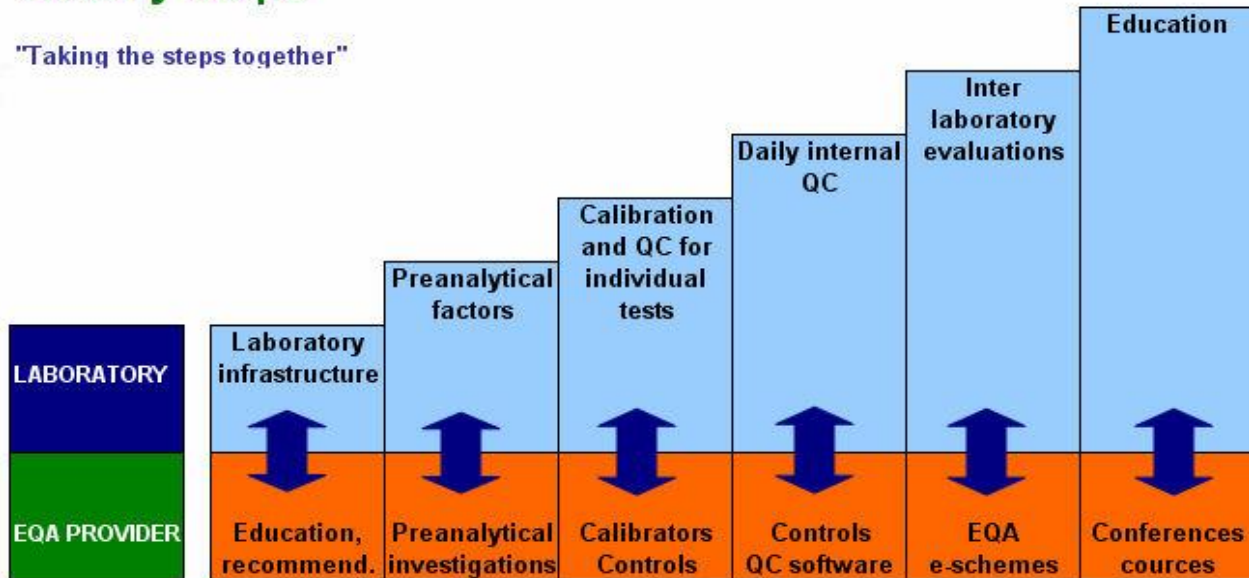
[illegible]

"Taking the steps together"

| | | | | | | |
|---|---|---|---|---|---|---|
| LABORATORY | Laboratory infrastructure | Preanalytical factors | Calibration and QC for individual tests | Daily internal QC | Inter laboratory evaluations | Education |
| EQA PROVIDER | Education, recommend. | Preanalytical investigations | Calibrators Controls | Controls QC software | EQA e-schemes | Conferences cources |